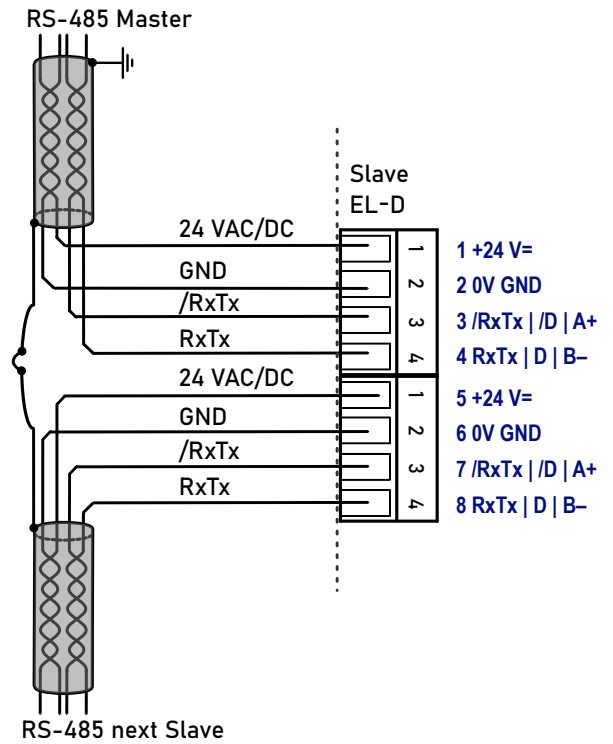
RS-485 Master

Slave
EL-D

24 VAC/DC
GND
/RxTx
RxTx
24 VAC/DC
GND
/RxTx
RxTx

1
2
3
4
1
2
3
4

1 +24 V=
2 0V GND
3 /RxTx | /D | A+
4 RxTx | D | B–
5 +24 V=
6 0V GND
7 /RxTx | /D | A+
8 RxTx | D | B–

RS-485 next Slave